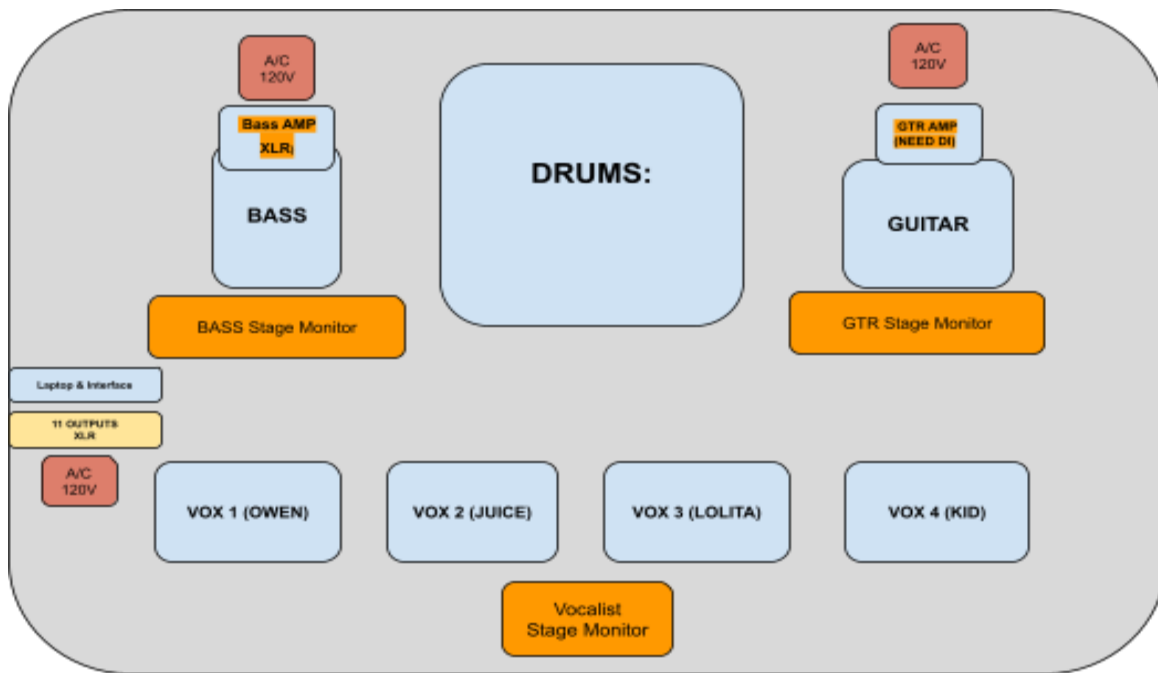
A/C
120V

Bass AMP
XLR:

BASS

DRUMS:

A/C
120V

GTR AMP
(NEED DI)

GUITAR

BASS Stage Monitor

GTR Stage Monitor

Laptop & Interface

11 OUTPUTS
XLR

A/C
120V

VOX 1 (OWEN)

VOX 2 (JUICE)

VOX 3 (LOLITA)

VOX 4 (KID)

Vocalist
Stage Monitor